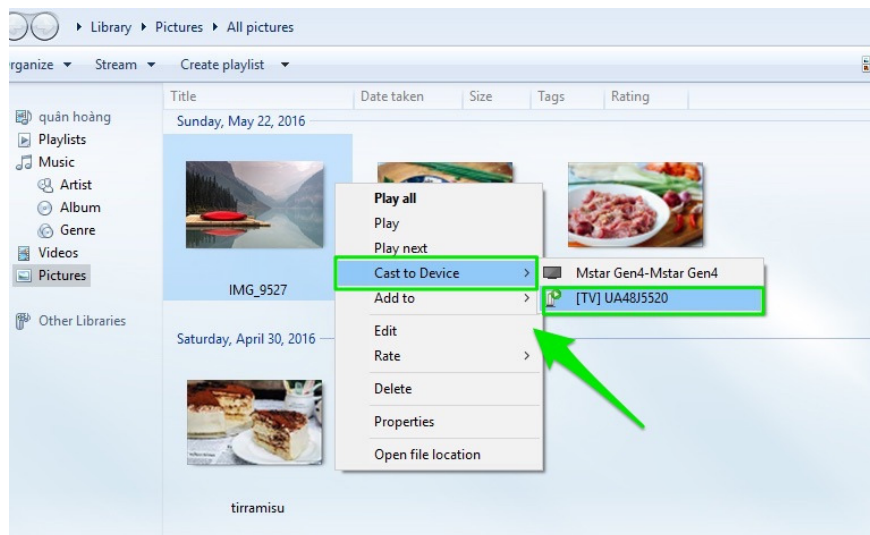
▸ Library ▸ Pictures ▸ All pictures

rganize ▾ Stream ▾ Create playlist ▾

quân hoàng
Playlists
Music
Artist
Album
Genre
Videos
Pictures

Other Libraries

| Title | Date taken | Size | Tags | Rating |
|---|---|---|---|---|

Sunday, May 22, 2016

IMG_9527

Saturday, April 30, 2016

tirramisu

Play all
Play
Play next
Cast to Device >
Add to >
Edit
Rate >
Delete
Properties
Open file location

Mstar Gen4-Mstar Gen4
[TV] UA48J5520